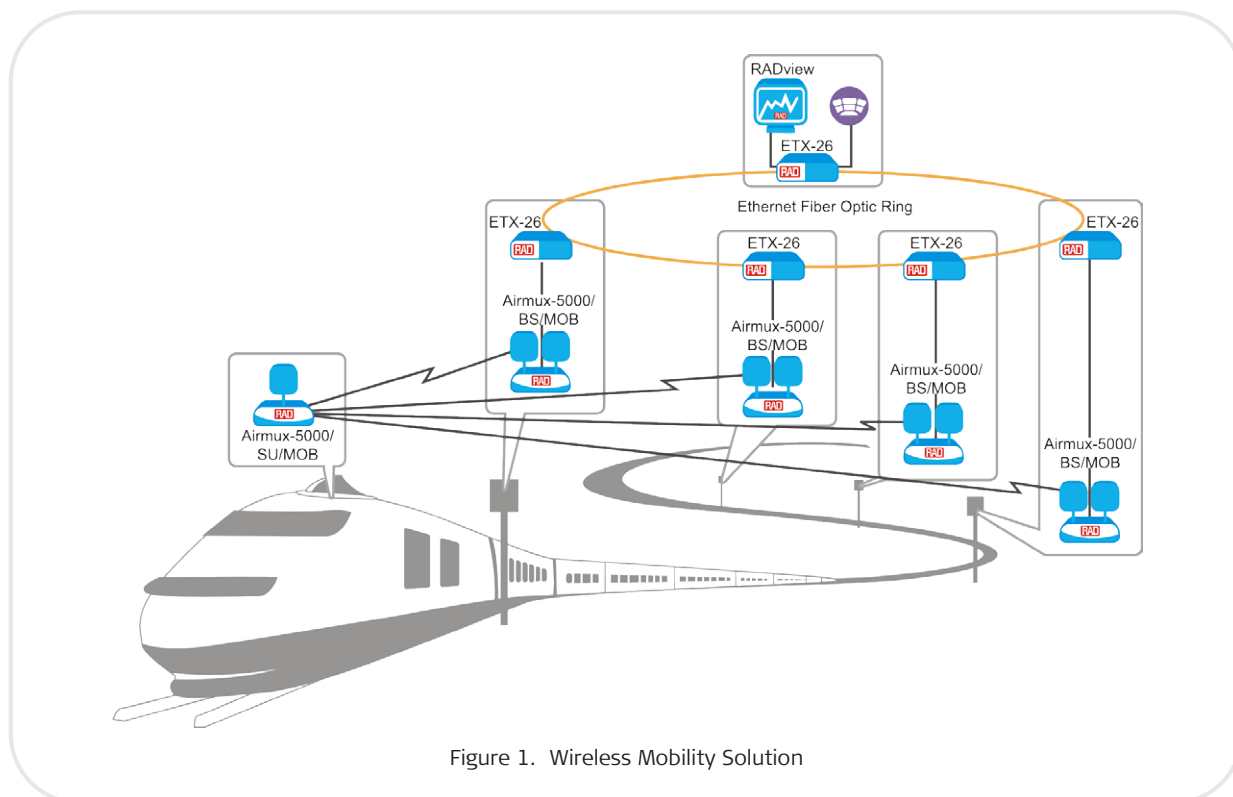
RADview

RAD

ETX-26

RAD

Ethernet Fiber Optic Ring

ETX-26

RAD

Airmux-5000/ BS/MOB

RAD

ETX-26

RAD

Airmux-5000/ BS/MOB

RAD

ETX-26

RAD

Airmux-5000/ BS/MOB

RAD

ETX-26

RAD

Airmux-5000/ BS/MOB

RAD

RAD

Airmux-5000/ SU/MOB

Figure 1. Wireless Mobility Solution